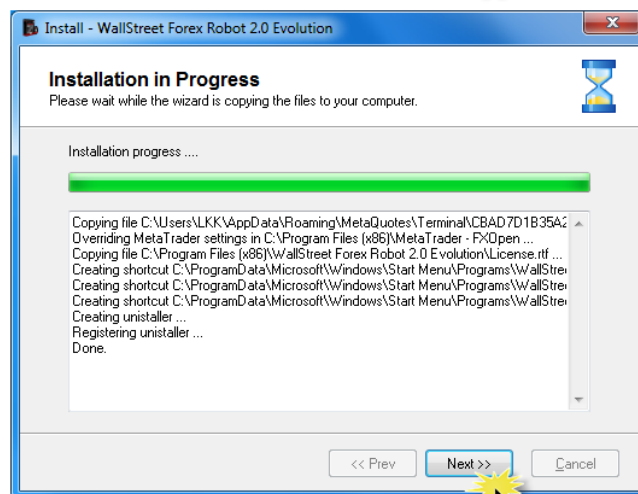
Install - WallStreet Forex Robot 2.0 Evolution

Installation in Progress
Please wait while the wizard is copying the files to your computer.

Installation progress ....

Copying file C:\Users\LKK\AppData\Roaming\MetaQuotes\Terminal\CBAD7D1B35A2
Overriding MetaTrader settings in C:\Program Files (x86)\MetaTrader - FXOpen ...
Copying file C:\Program Files (x86)\WallStreet Forex Robot 2.0 Evolution\License.rtf ...
Creating shortcut C:\ProgramData\Microsoft\Windows\Start Menu\Programs\WallStre
Creating shortcut C:\ProgramData\Microsoft\Windows\Start Menu\Programs\WallStre
Creating shortcut C:\ProgramData\Microsoft\Windows\Start Menu\Programs\WallStre
Creating unistaller ...
Registering unistaller ...
Done.

<< Prev
Next >>
Cancel